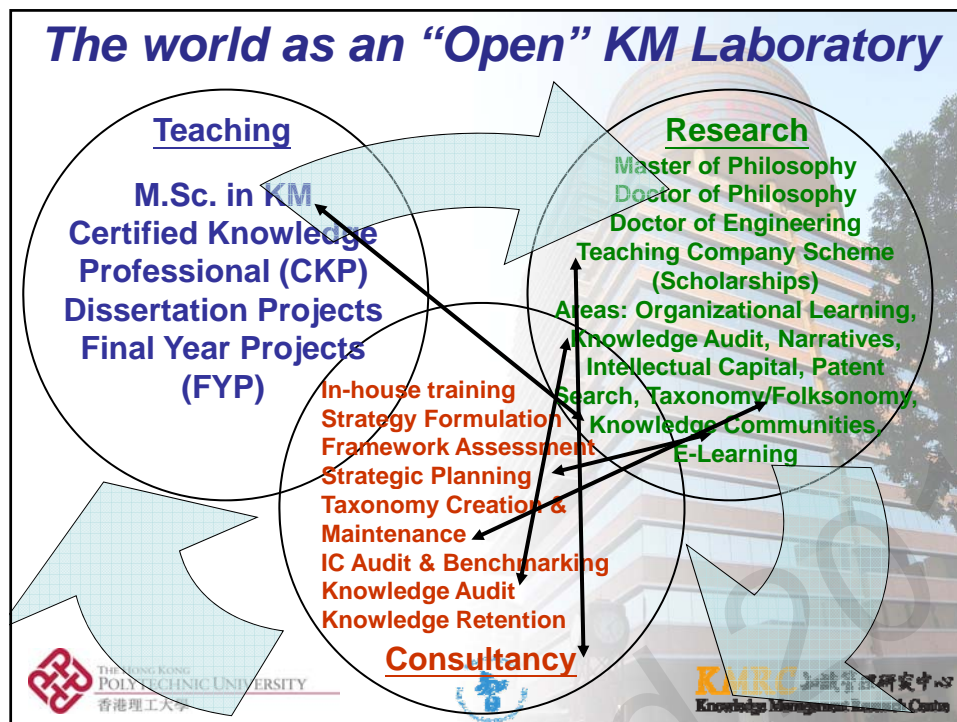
The world as an "Open" KM Laboratory

Teaching

M.Sc. in KM
Certified Knowledge Professional (CKP)
Dissertation Projects
Final Year Projects (FYP)

Research

Master of Philosophy
Doctor of Philosophy
Doctor of Engineering
Teaching Company Scheme (Scholarships)
Areas: Organizational Learning, Knowledge Audit, Narratives, Intellectual Capital, Patent Search, Taxonomy/Folksonomy, Knowledge Communities, E-Learning

In-house training
Strategy Formulation
Framework Assessment
Strategic Planning
Taxonomy Creation & Maintenance
IC Audit & Benchmarking
Knowledge Audit
Knowledge Retention

Consultancy

THE HONG KONG POLYTECHNIC UNIVERSITY
香港理工大學

KMRC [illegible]
Knowledge Management Research Centre